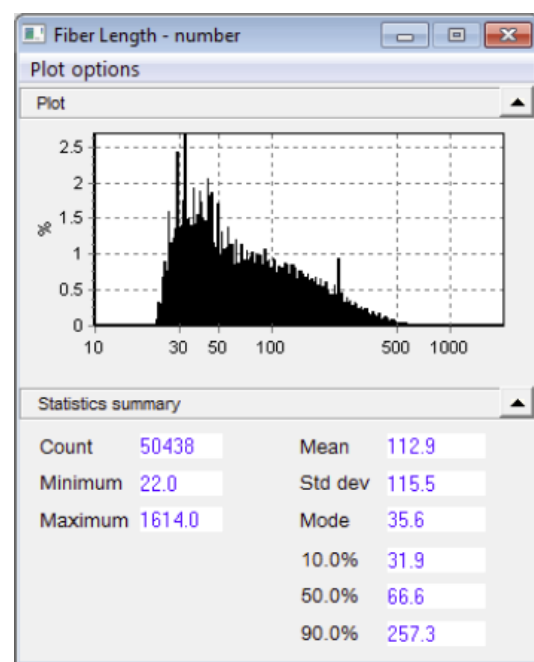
Fiber Length - number

Plot options

Plot

2.5
2
1.5
1
0.5
0
%

10 30 50 100 500 1000

Statistics summary

| | | | |
|---|---|---|---|
| Count | 50438 | Mean | 112.9 |
| Minimum | 22.0 | Std dev | 115.5 |
| Maximum | 1614.0 | Mode | 35.6 |
| | | 10.0% | 31.9 |
| | | 50.0% | 66.6 |
| | | 90.0% | 257.3 |